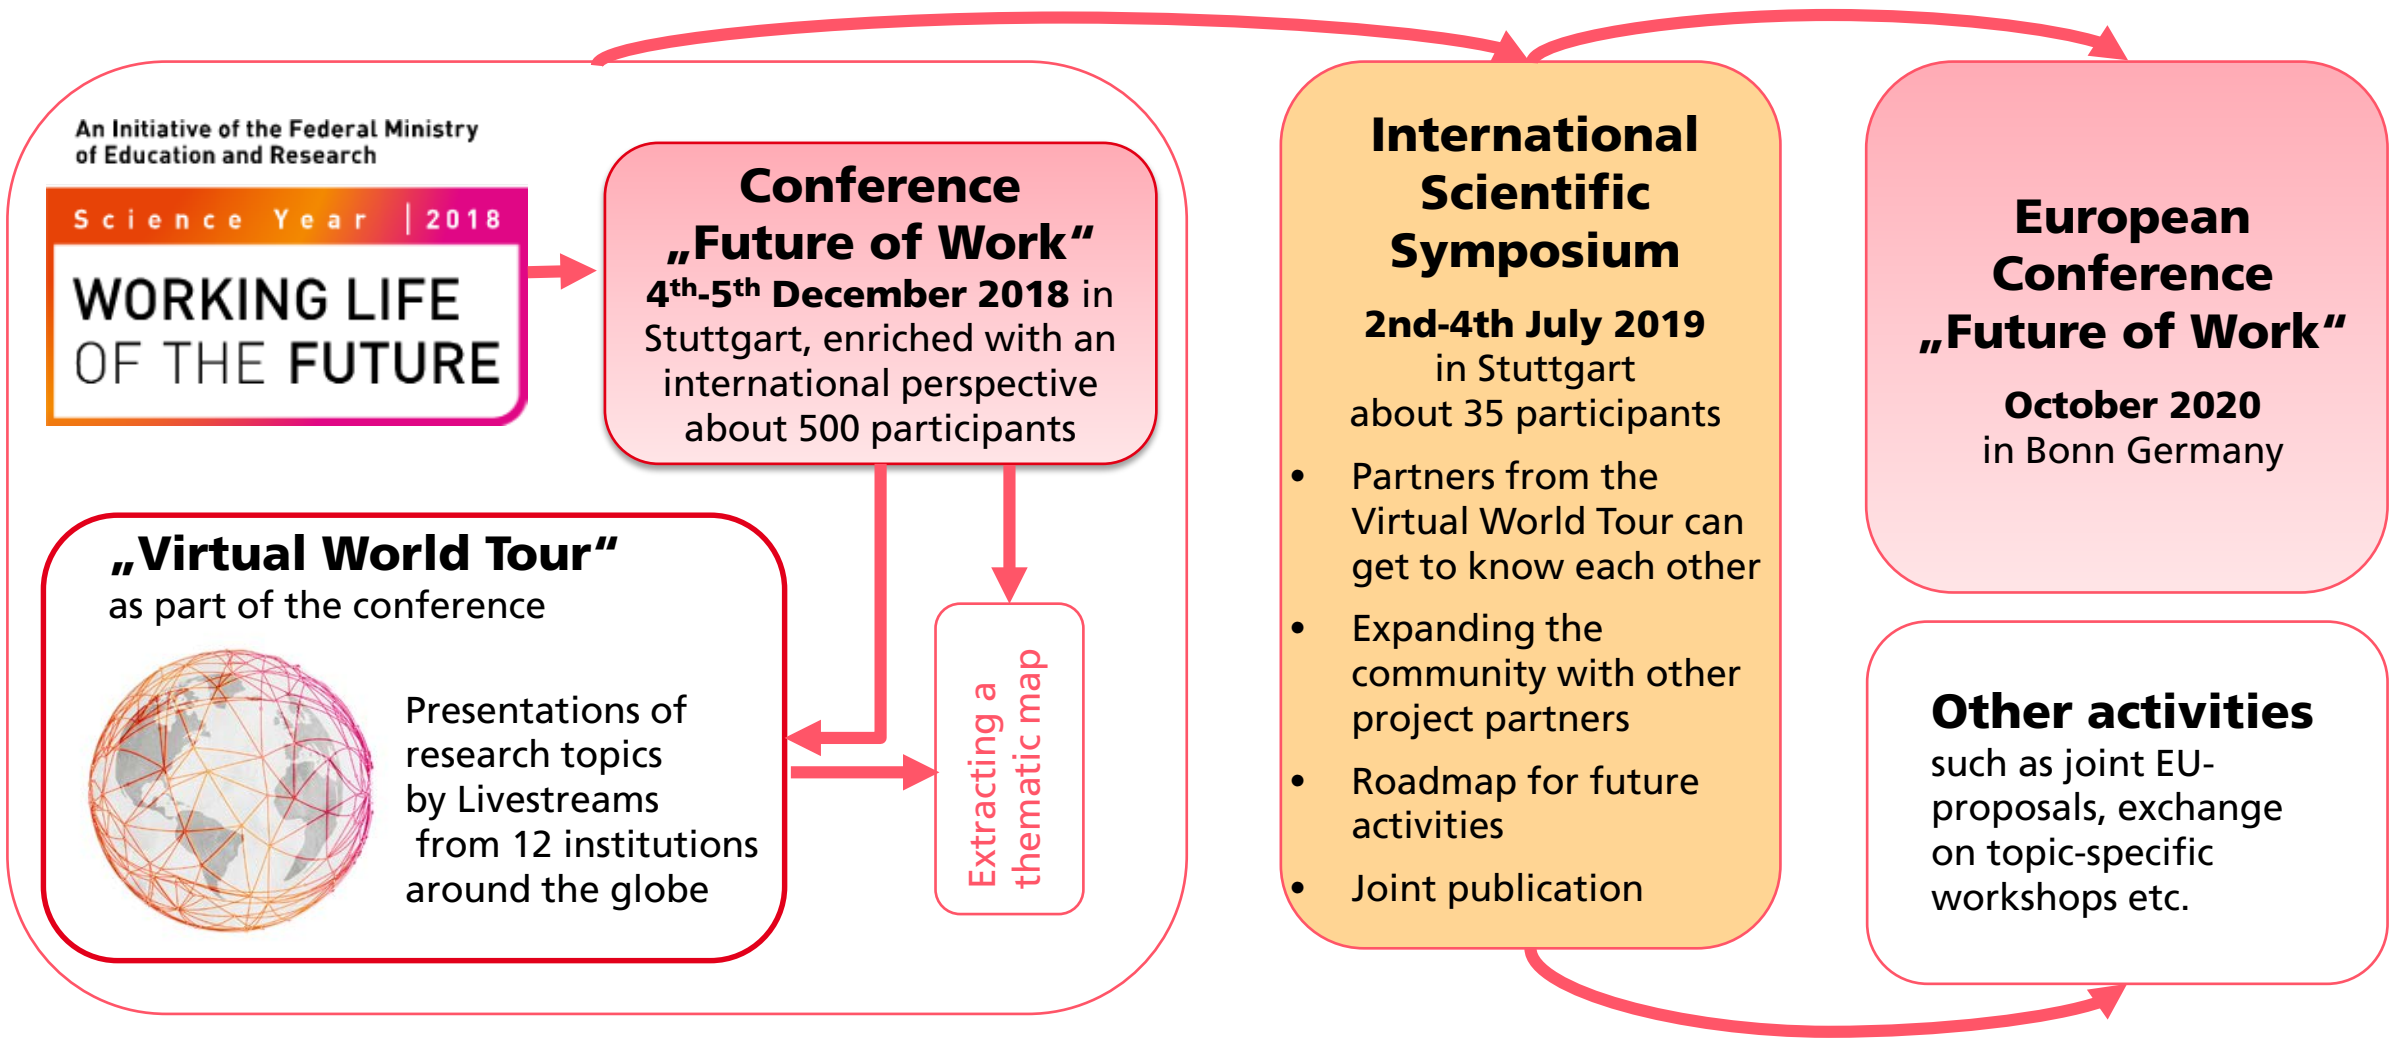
An Initiative of the Federal Ministry of Education and Research

Science Year | 2018

WORKING LIFE OF THE FUTURE

Conference „Future of Work“
$4^{th}$-$5^{th}$ December 2018 in Stuttgart, enriched with an international perspective about 500 participants

„Virtual World Tour“
as part of the conference

Presentations of research topics by Livestreams from 12 institutions around the globe

Extracting a thematic map

International Scientific Symposium
2nd-4th July 2019
in Stuttgart
about 35 participants

- Partners from the Virtual World Tour can get to know each other
- Expanding the community with other project partners
- Roadmap for future activities
- Joint publication

European Conference „Future of Work“
October 2020
in Bonn Germany

Other activities
such as joint EU-proposals, exchange on topic-specific workshops etc.